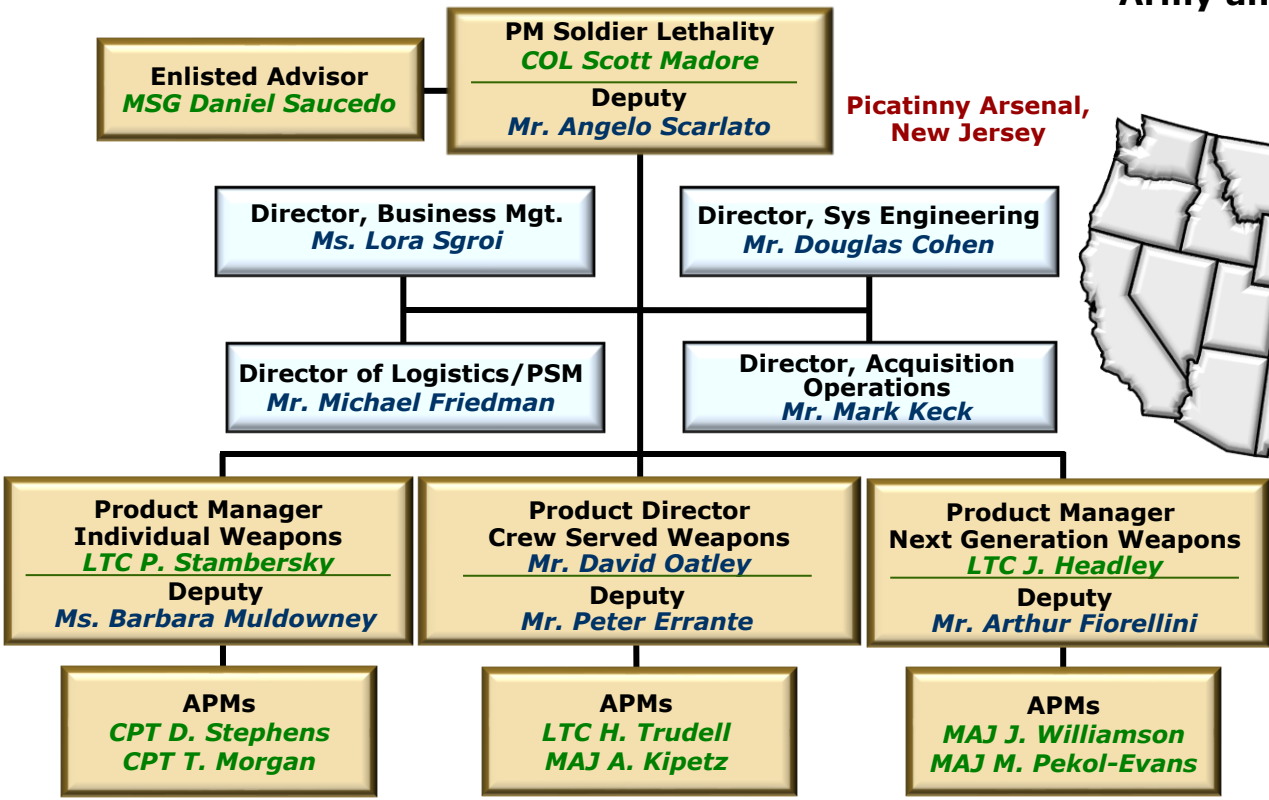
Army an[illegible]

PM Soldier Lethality
COL Scott Madore
Deputy
Mr. Angelo Scarlato

Enlisted Advisor
MSG Daniel Saucedo

Picatinny Arsenal, New Jersey

Director, Business Mgt.
Ms. Lora Sgroi

Director, Sys Engineering
Mr. Douglas Cohen

Director of Logistics/PSM
Mr. Michael Friedman

Director, Acquisition Operations
Mr. Mark Keck

Product Manager
Individual Weapons
LTC P. Stambersky
Deputy
Ms. Barbara Muldowney

Product Director
Crew Served Weapons
Mr. David Oatley
Deputy
Mr. Peter Errante

Product Manager
Next Generation Weapons
LTC J. Headley
Deputy
Mr. Arthur Fiorellini

APMs
CPT D. Stephens
CPT T. Morgan

APMs
LTC H. Trudell
MAJ A. Kipetz

APMs
MAJ J. Williamson
MAJ M. Pekol-Evans